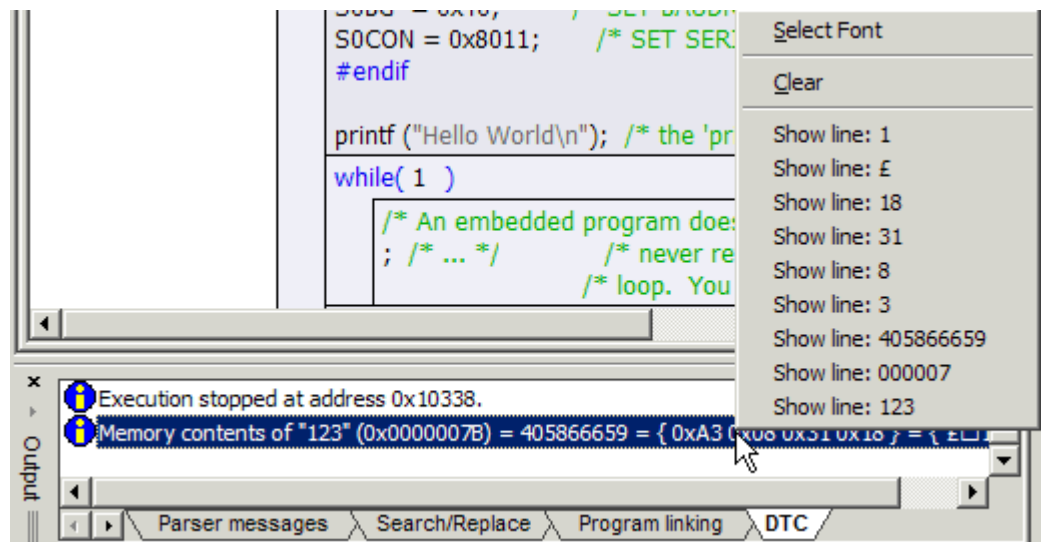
S0BG = 0x10; /* SET BAUDR
S0CON = 0x8011; /* SET SERI
#endif

printf ("Hello World\n"); /* the 'pr
while( 1 )
/* An embedded program does
; /* ... */ /* never re
/* loop. You

Select Font
Clear
Show line: 1
Show line: £
Show line: 18
Show line: 31
Show line: 8
Show line: 3
Show line: 405866659
Show line: 000007
Show line: 123

Execution stopped at address 0x10338.
Memory contents of "123" (0x0000007B) = 405866659 = { 0xA3 0x08 0x31 0x18 } = { £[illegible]

Output

Parser messages
Search/Replace
Program linking
DTC